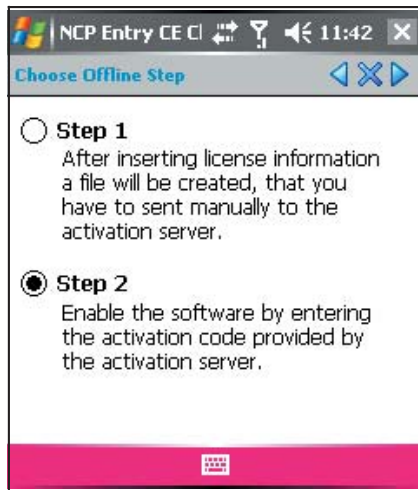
NCP Entry CE Cl 11:42

Choose Offline Step

Step 1
After inserting license information a file will be created, that you have to sent manually to the activation server.

Step 2
Enable the software by entering the activation code provided by the activation server.